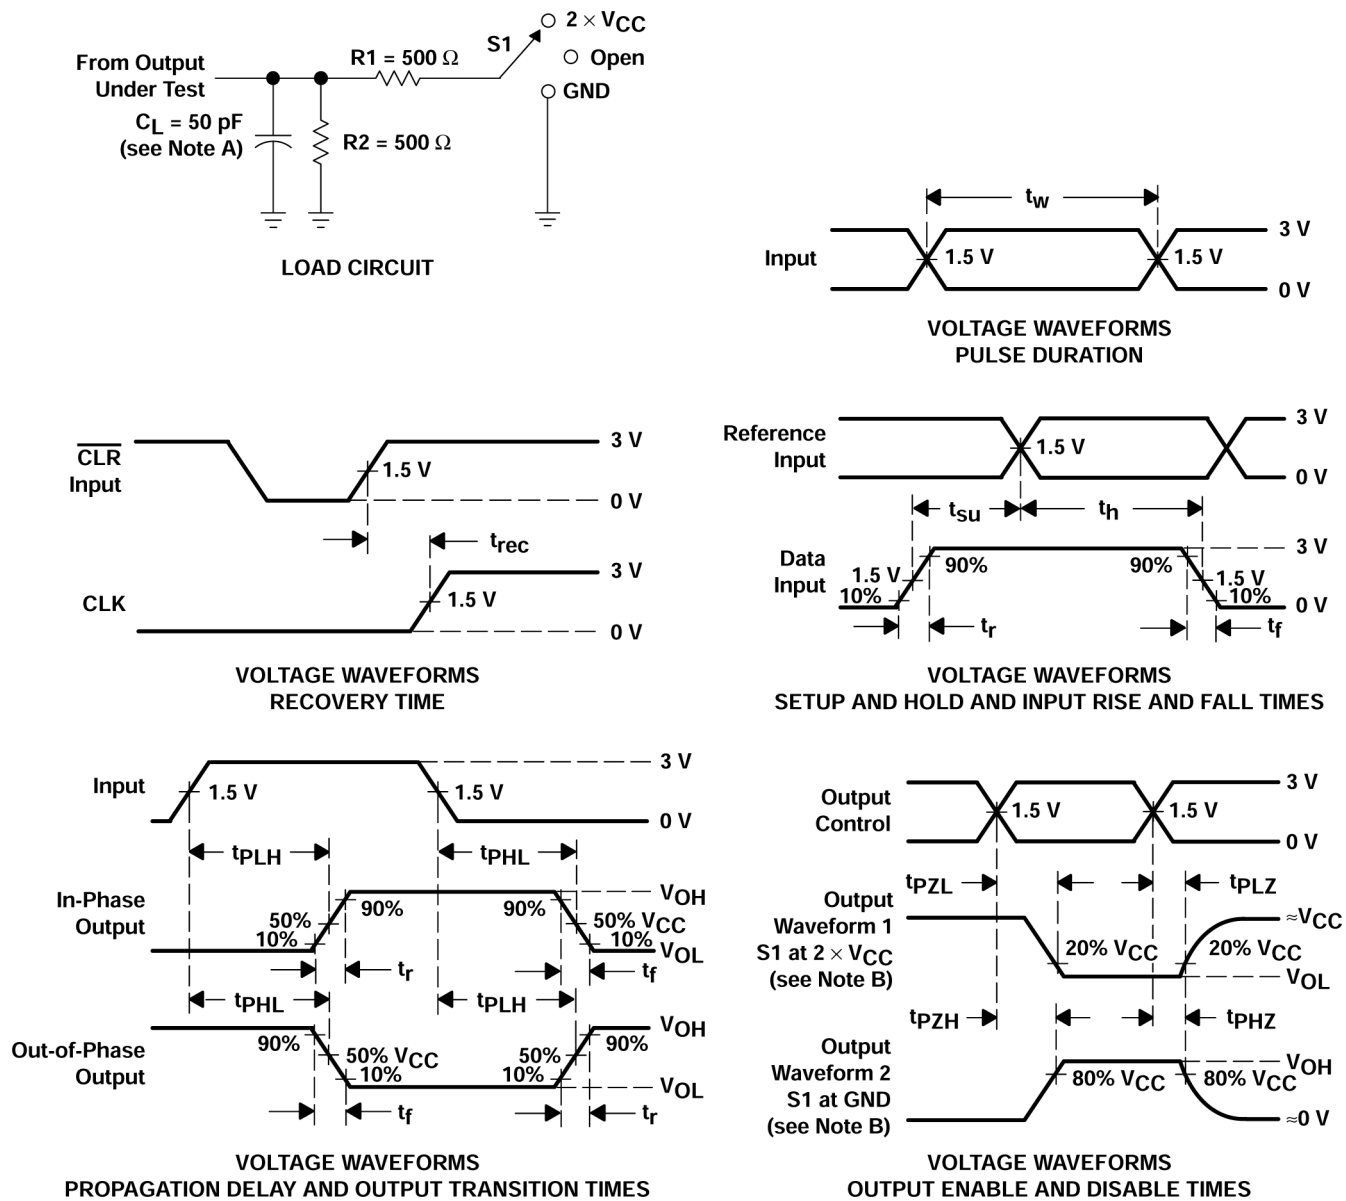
From Output Under Test
$C_L$ = 50 pF (see Note A)
R1 = 500 Ω
R2 = 500 Ω
S1
2 × $V_{CC}$
Open
GND

LOAD CIRCUIT

$t_w$
Input
1.5 V
1.5 V
3 V
0 V

VOLTAGE WAVEFORMS
PULSE DURATION

$\overline{CLR}$ Input
1.5 V
3 V
0 V
$t_{rec}$
CLK
1.5 V
3 V
0 V

VOLTAGE WAVEFORMS
RECOVERY TIME

Reference Input
1.5 V
3 V
0 V
$t_{su}$
$t_h$
Data Input
1.5 V
10%
90%
90%
1.5 V
10%
3 V
0 V
$t_r$
$t_f$

VOLTAGE WAVEFORMS
SETUP AND HOLD AND INPUT RISE AND FALL TIMES

Input
1.5 V
1.5 V
3 V
0 V
$t_{PLH}$
$t_{PHL}$
In-Phase Output
50%
10%
90%
90%
50% $V_{CC}$
10%
$V_{OH}$
$V_{OL}$
$t_r$
$t_f$
$t_{PHL}$
$t_{PLH}$
Out-of-Phase Output
90%
50% $V_{CC}$
10%
50%
10%
90%
$V_{OH}$
$V_{OL}$
$t_f$
$t_r$

VOLTAGE WAVEFORMS
PROPAGATION DELAY AND OUTPUT TRANSITION TIMES

Output Control
1.5 V
1.5 V
3 V
0 V
$t_{PZL}$
$t_{PLZ}$
Output Waveform 1 S1 at 2 × $V_{CC}$ (see Note B)
20% $V_{CC}$
20% $V_{CC}$
≈$V_{CC}$
$V_{OL}$
$t_{PZH}$
$t_{PHZ}$
Output Waveform 2 S1 at GND (see Note B)
80% $V_{CC}$
80% $V_{CC}$
$V_{OH}$
≈0 V

VOLTAGE WAVEFORMS
OUTPUT ENABLE AND DISABLE TIMES